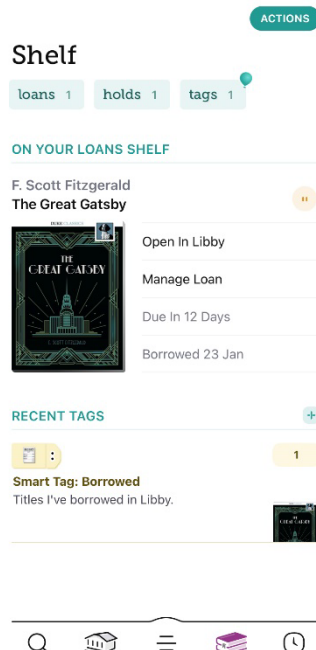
ACTIONS

Shelf

loans 1
holds 1
tags 1

ON YOUR LOANS SHELF

F. Scott Fitzgerald
The Great Gatsby

THE GREAT GATSBY
F. SCOTT FITZGERALD

Open In Libby
Manage Loan
Due In 12 Days
Borrowed 23 Jan

RECENT TAGS

1

Smart Tag: Borrowed
Titles I've borrowed in Libby.

THE GREAT GATSBY